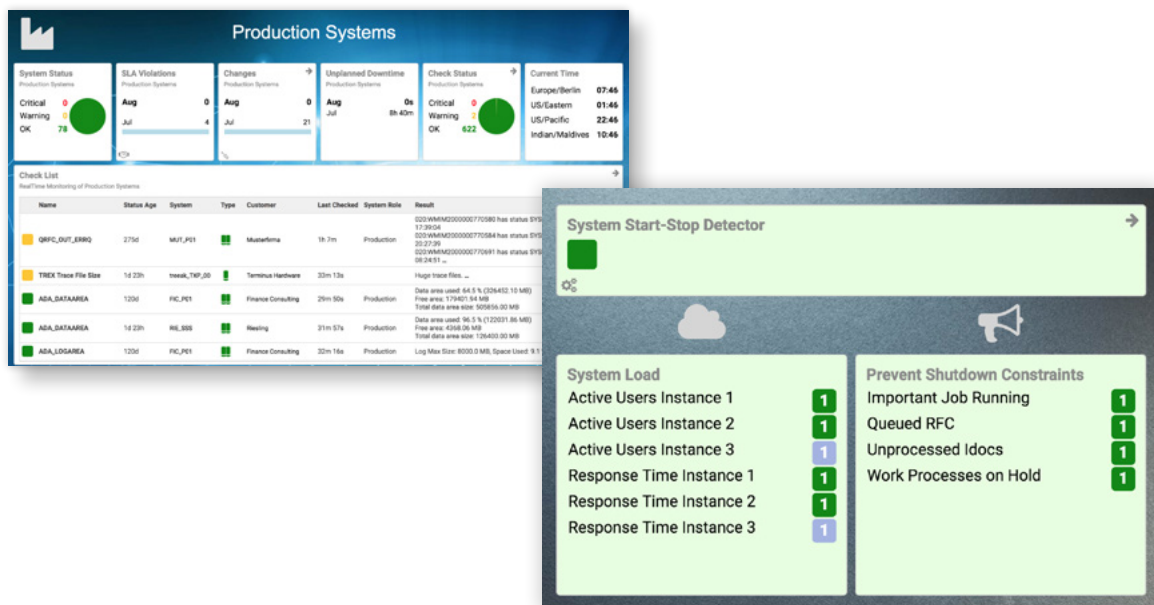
Production Systems

System Status
Production Systems
Critical 0
Warning 0
OK 78

SLA Violations
Production Systems
Aug 0
Jul 4

Changes
Production Systems
Aug 0
Jul 21

Unplanned Downtime
Production Systems
Aug 0s
Jul 8h 40m

Check Status
Production Systems
Critical 0
Warning 2
OK 622

Current Time
Europe/Berlin 07:46
US/Eastern 01:46
US/Pacific 22:45
Indian/Maldives 10:46

Check List
RealTime Monitoring of Production Systems

| Name | Status Age | System | Type | Customer | Last Checked | System Role | Result |
|---|---|---|---|---|---|---|---|
| QRFC_OUT_ERRQ | 275d | MUT_P01 | | Musterfirma | 1h 7m | Production | 020:WMIM2000000770580 has status SYS 17:39:04 020:WMIM2000000770584 has status SYS 20:27:39 020:WMIM2000000770691 has status SYS 08:24:51 ... |
| TREX Trace File Size | 1d 23h | treesk_TKP_00 | | Terminus Hardware | 32m 13s | | Huge trace files. ... |
| ADA_DATAAREA | 120d | FIC_PE1 | | Finance Consulting | 29m 50s | Production | Data area used: 64.5 % (326452.10 MB) Free area: 179401.54 MB Total data area size: 505856.00 MB |
| ADA_DATAAREA | 1d 23h | RIE_SSS | | Riesling | 31m 57s | Production | Data area used: 96.5 % (122031.86 MB) Free area: 4368.06 MB Total data area size: 126400.00 MB |
| ADA_LOGAREA | 120d | FIC_PE1 | | Finance Consulting | 32m 16s | Production | Log Max Size: 8000.0 MB, Space Used: 9.1 |

System Start-Stop Detector

System Load
Active Users Instance 1 1
Active Users Instance 2 1
Active Users Instance 3 1
Response Time Instance 1 1
Response Time Instance 2 1
Response Time Instance 3 1

Prevent Shutdown Constraints
Important Job Running 1
Queued RFC 1
Unprocessed Idocs 1
Work Processes on Hold 1